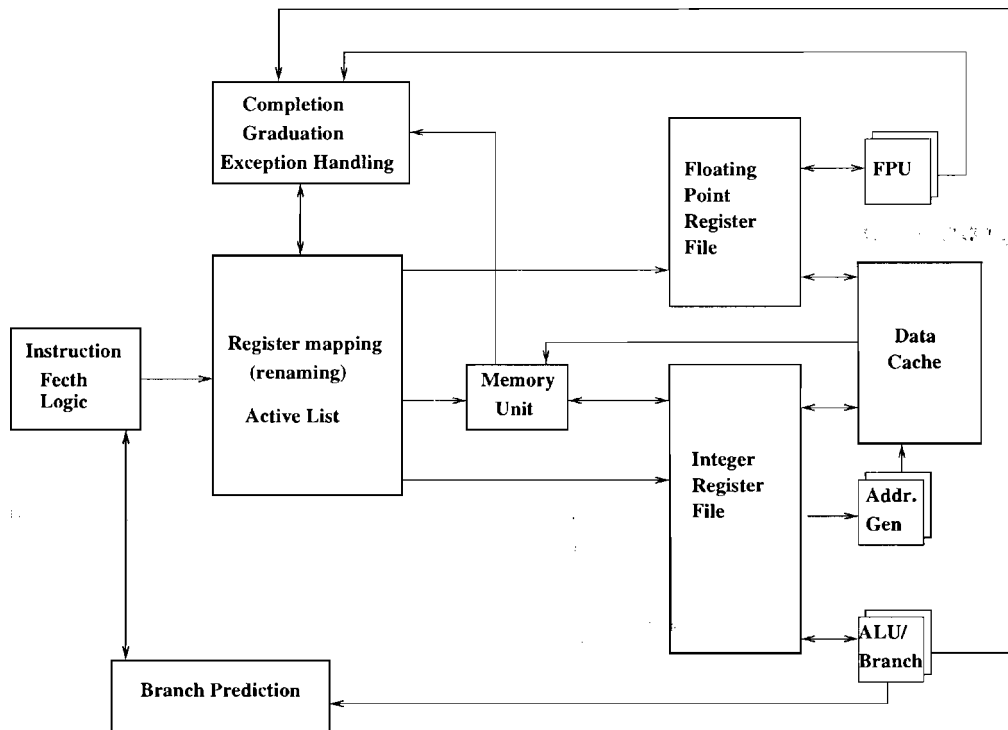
Completion
Graduation
Exception Handling

Floating
Point
Register
File

FPU

Instruction
Fecth
Logic

Register mapping
(renaming)
Active List

Memory
Unit

Data
Cache

Integer
Register
File

Addr.
Gen

ALU/
Branch

Branch Prediction